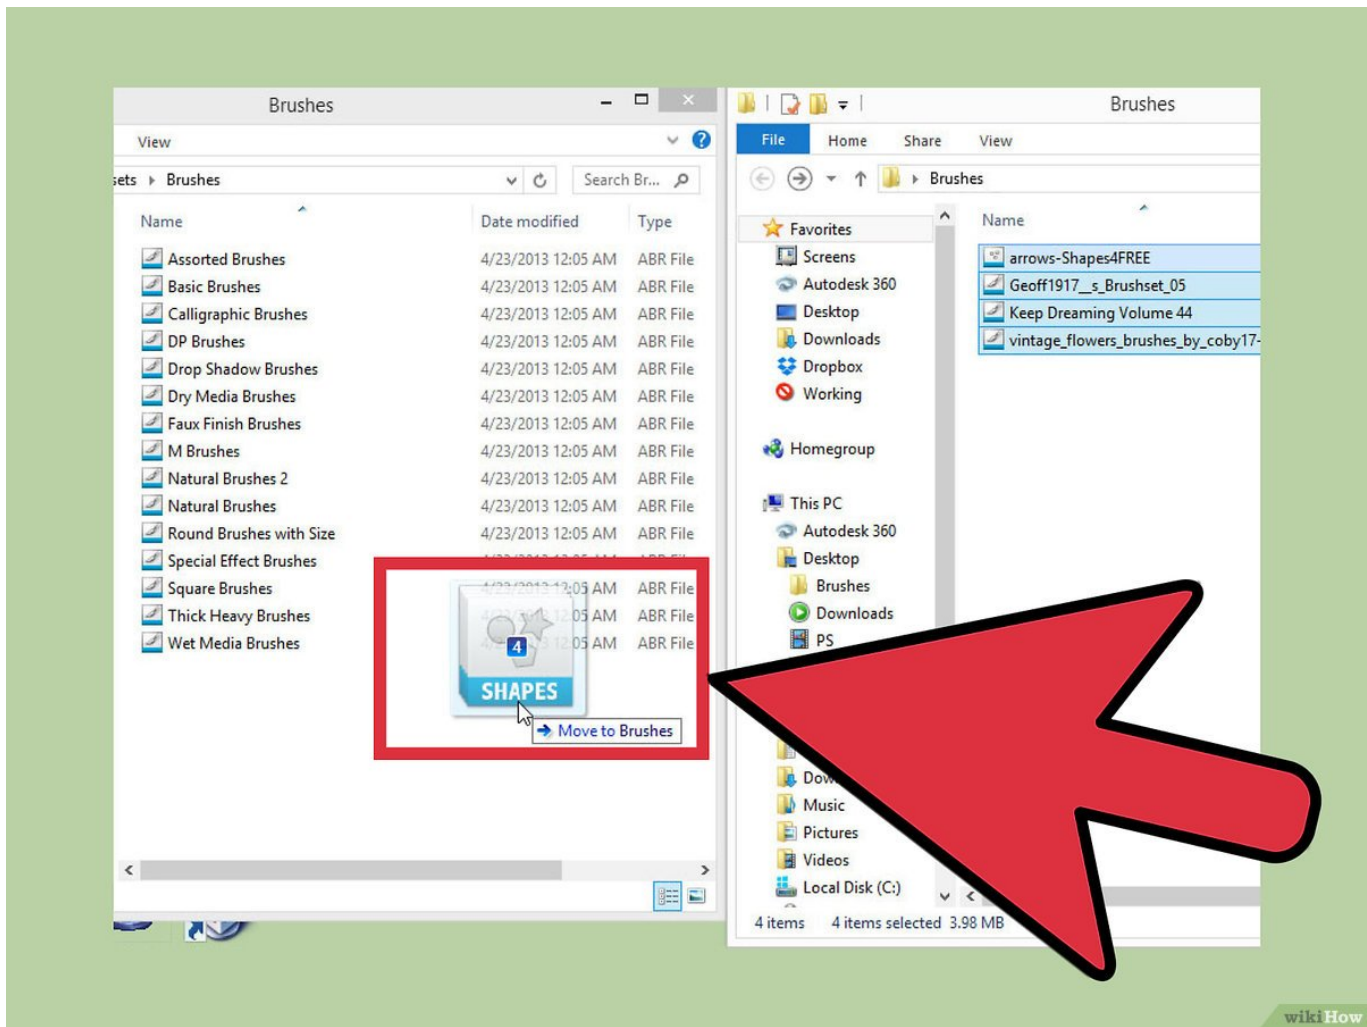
Brushes

View

sets ▸ Brushes

Search Br...

| Name | Date modified | Type |
|---|---|---|
| Assorted Brushes | 4/23/2013 12:05 AM | ABR File |
| Basic Brushes | 4/23/2013 12:05 AM | ABR File |
| Calligraphic Brushes | 4/23/2013 12:05 AM | ABR File |
| DP Brushes | 4/23/2013 12:05 AM | ABR File |
| Drop Shadow Brushes | 4/23/2013 12:05 AM | ABR File |
| Dry Media Brushes | 4/23/2013 12:05 AM | ABR File |
| Faux Finish Brushes | 4/23/2013 12:05 AM | ABR File |
| M Brushes | 4/23/2013 12:05 AM | ABR File |
| Natural Brushes 2 | 4/23/2013 12:05 AM | ABR File |
| Natural Brushes | 4/23/2013 12:05 AM | ABR File |
| Round Brushes with Size | 4/23/2013 12:05 AM | ABR File |
| Special Effect Brushes | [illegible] | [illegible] |
| Square Brushes | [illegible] 12:05 AM | ABR File |
| Thick Heavy Brushes | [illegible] 12:05 AM | ABR File |
| Wet Media Brushes | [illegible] 12:05 AM | ABR File |

4

SHAPES

Move to Brushes

Brushes

File Home Share View

Brushes

Favorites
Screens
Autodesk 360
Desktop
Downloads
Dropbox
Working

Homegroup

This PC
Autodesk 360
Desktop
Brushes
Downloads
PS
Dow
Music
Pictures
Videos
Local Disk (C:)

Name
arrows-Shapes4FREE
Geoff1917_s_Brushset_05
Keep Dreaming Volume 44
vintage_flowers_brushes_by_coby17-

4 items 4 items selected 3.98 MB

wikiHow